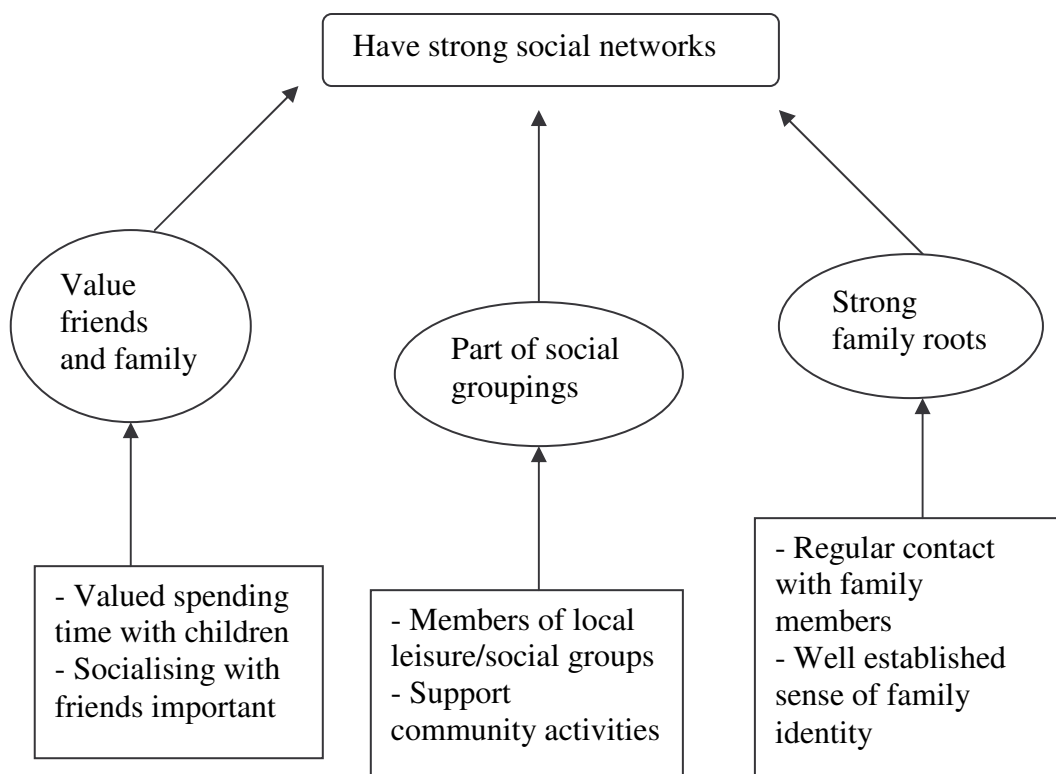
Have strong social networks

Value friends and family

Part of social groupings

Strong family roots

- Valued spending time with children
- Socialising with friends important

- Members of local leisure/social groups
- Support community activities

- Regular contact with family members
- Well established sense of family identity